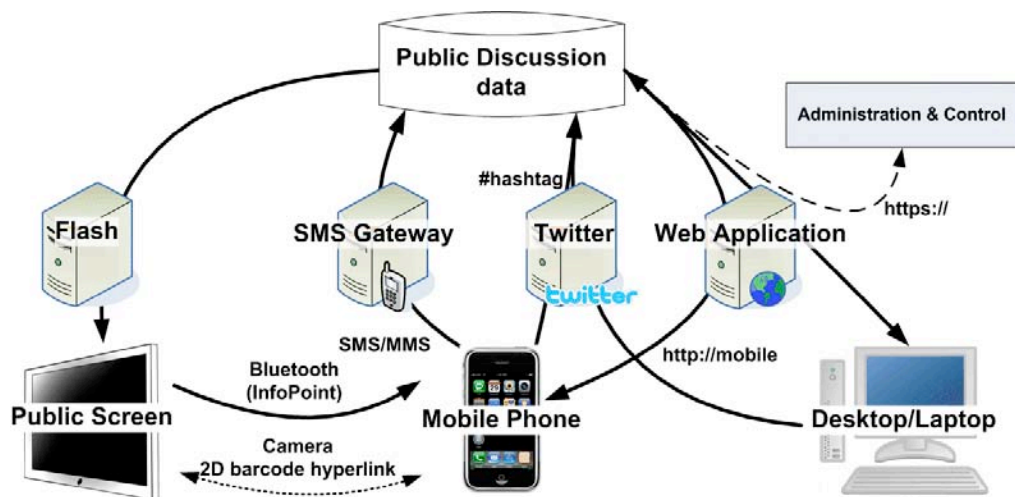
Public Discussion data

Administration & Control

#hashtag

https://

Flash

SMS Gateway

Twitter

Web Application

twitter

SMS/MMS

http://mobile

Bluetooth (InfoPoint)

Public Screen

Mobile Phone

Desktop/Laptop

Camera 2D barcode hyperlink